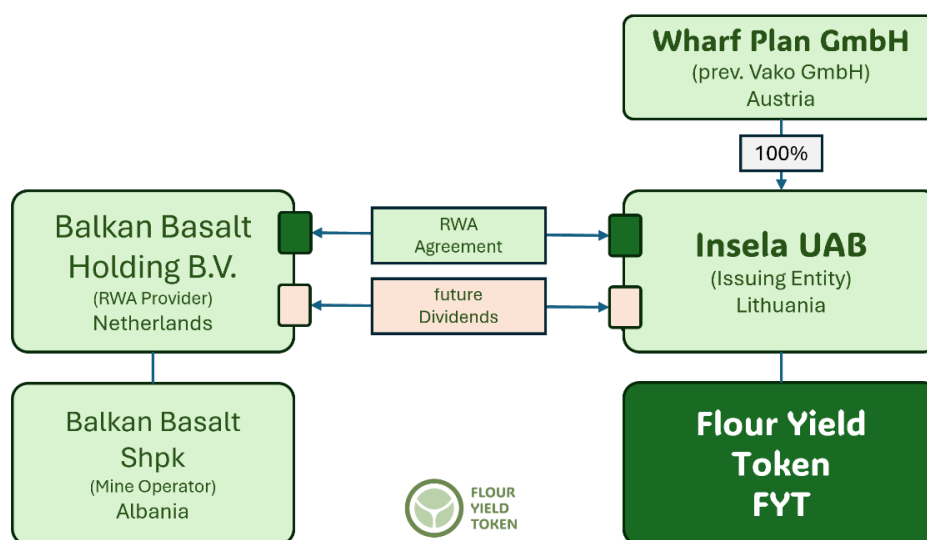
Wharf Plan GmbH
(prev. Vako GmbH)
Austria

100%

Balkan Basalt Holding B.V.
(RWA Provider)
Netherlands

RWA Agreement

future Dividends

Insela UAB
(Issuing Entity)
Lithuania

Balkan Basalt Shpk
(Mine Operator)
Albania

FLOUR YIELD TOKEN

Flour Yield Token FYT